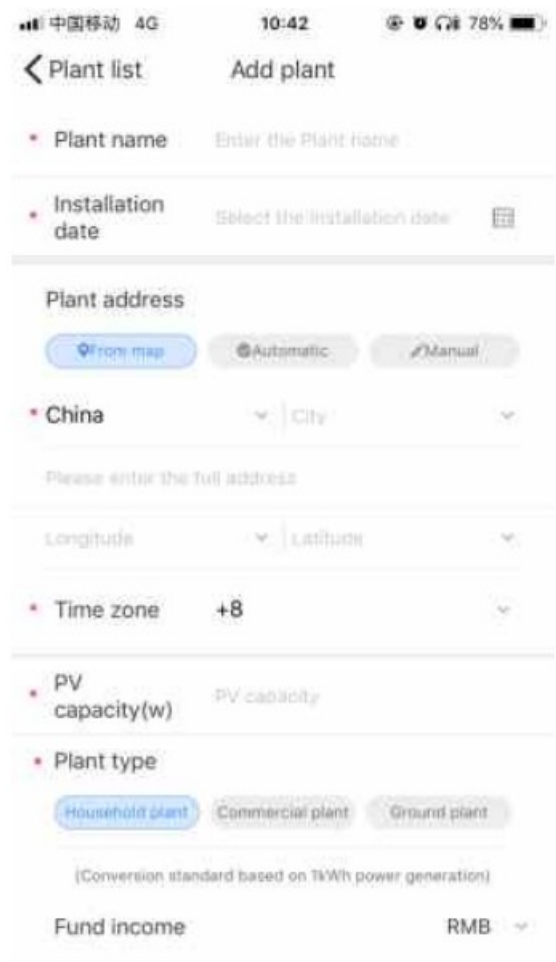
中国移动 4G 10:42 78%

Plant list Add plant

* Plant name Enter the Plant name

* Installation date Select the installation date

Plant address

From map Automatic Manual

* China City

Please enter the full address

Longitude Latitude

* Time zone +8

* PV capacity(w) PV capacity

* Plant type

Household plant Commercial plant Ground plant

(Conversion standard based on 1kWh power generation)

Fund income RMB